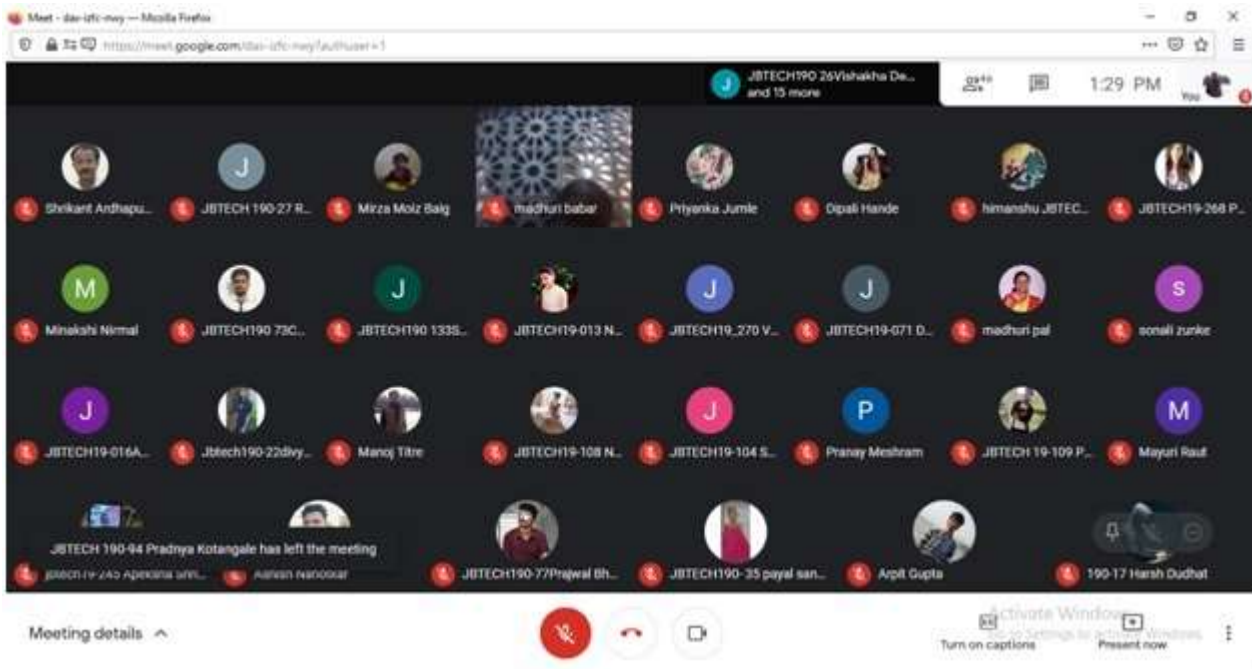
Meet - dav-izfc-nwy — Mozilla Firefox

https://meet.google.com/dav-izfc-nwy?authuser=1

J JBTECH190 26Vishakha De... and 15 more

1:29 PM

You

Shrikant Ardhapu...

J JBTECH 190-27 R...

Mirza Moiz Baig

madhuri babar

Priyanka Jumle

Dipali Hande

himanshu JBTEC...

JBTECH19-268 P...

M Minakshi Nirmal

JBTECH190 73C...

J JBTECH190 133S...

JBTECH19-013 N...

J JBTECH19_270 V...

J JBTECH19-071 D...

madhuri pal

S sonali zunke

J JBTECH19-016A...

Jbtech190-22divy...

Manoj Titre

JBTECH19-108 N...

J JBTECH19-104 S...

P Pranay Meshram

JBTECH 19-109 P...

M Mayuri Raut

JBTECH 190-94 Pradnya Kotangale has left the meeting

jbtech19-245 Apeksha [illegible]

Ashish Nandekar

JBTECH190-77Prajwal Bh...

JBTECH190-35 payal san...

Arpit Gupta

190-17 Harsh Dudhat

Meeting details

Turn on captions

Present now

Activate Windows
Go to Settings to activate Windows.